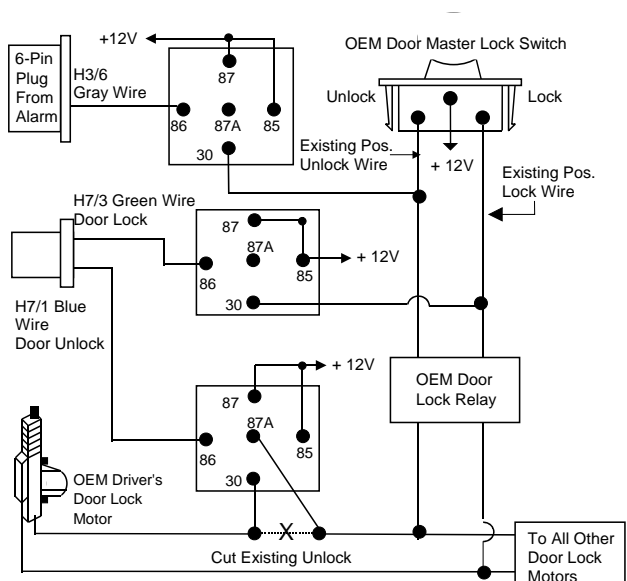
+12V

6-Pin Plug From Alarm

H3/6 Gray Wire

87

86

87A

85

30

OEM Door Master Lock Switch

Unlock

Lock

Existing Pos. Unlock Wire

+ 12V

Existing Pos. Lock Wire

H7/3 Green Wire Door Lock

87

87A

85

+ 12V

86

30

H7/1 Blue Wire Door Unlock

+ 12V

87

87A

85

86

30

OEM Door Lock Relay

OEM Driver's Door Lock Motor

X

Cut Existing Unlock

To All Other Door Lock Motors